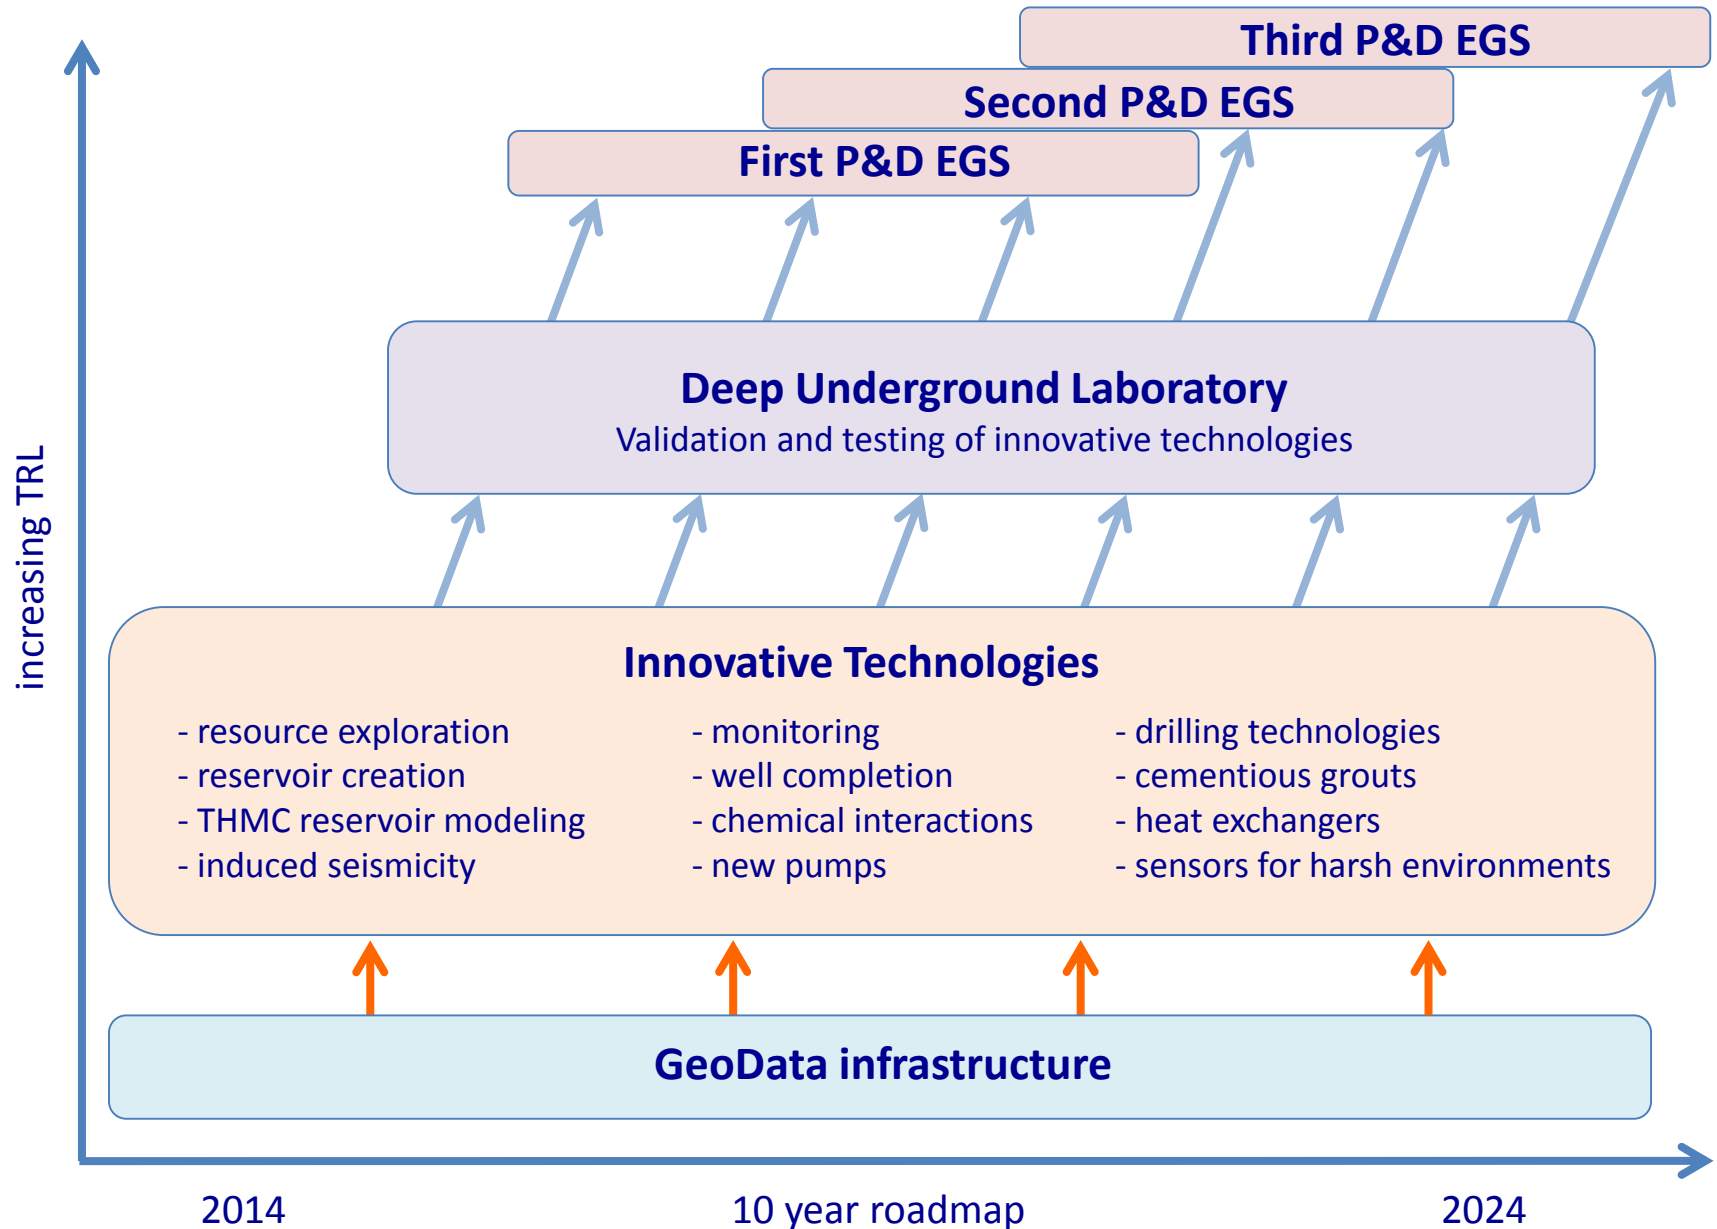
Third P&D EGS

Second P&D EGS

First P&D EGS

increasing TRL

Deep Underground Laboratory
Validation and testing of innovative technologies

Innovative Technologies

- resource exploration
- reservoir creation
- THMC reservoir modeling
- induced seismicity

- monitoring
- well completion
- chemical interactions
- new pumps

- drilling technologies
- cementious grouts
- heat exchangers
- sensors for harsh environments

GeoData infrastructure

2014

10 year roadmap

2024